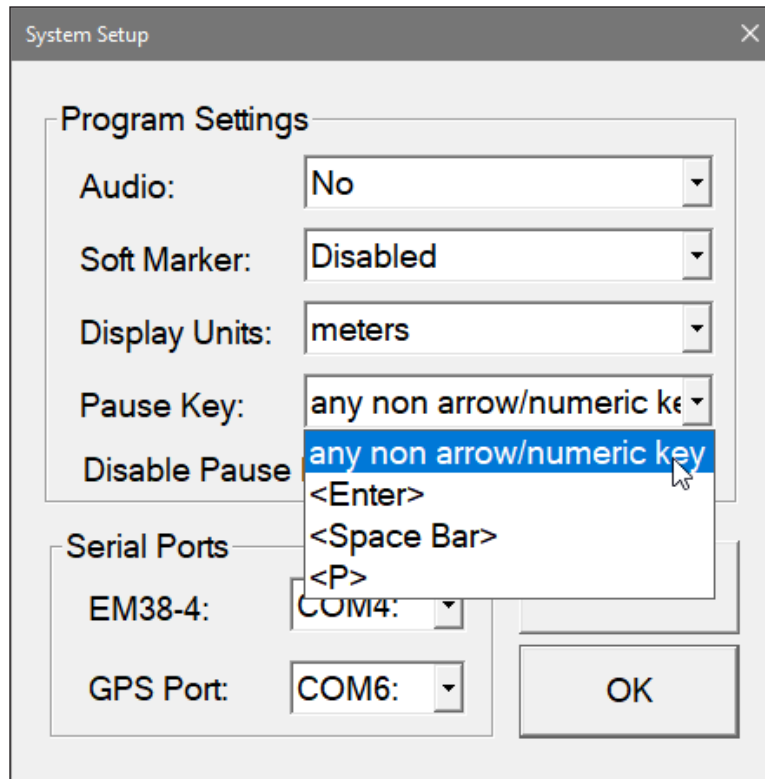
System Setup

Program Settings

Audio: No

Soft Marker: Disabled

Display Units: meters

Pause Key: any non arrow/numeric ke

any non arrow/numeric key
<Enter>
<Space Bar>
<P>

Disable Pause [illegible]

Serial Ports

EM38-4: COM4:

GPS Port: COM6:

OK